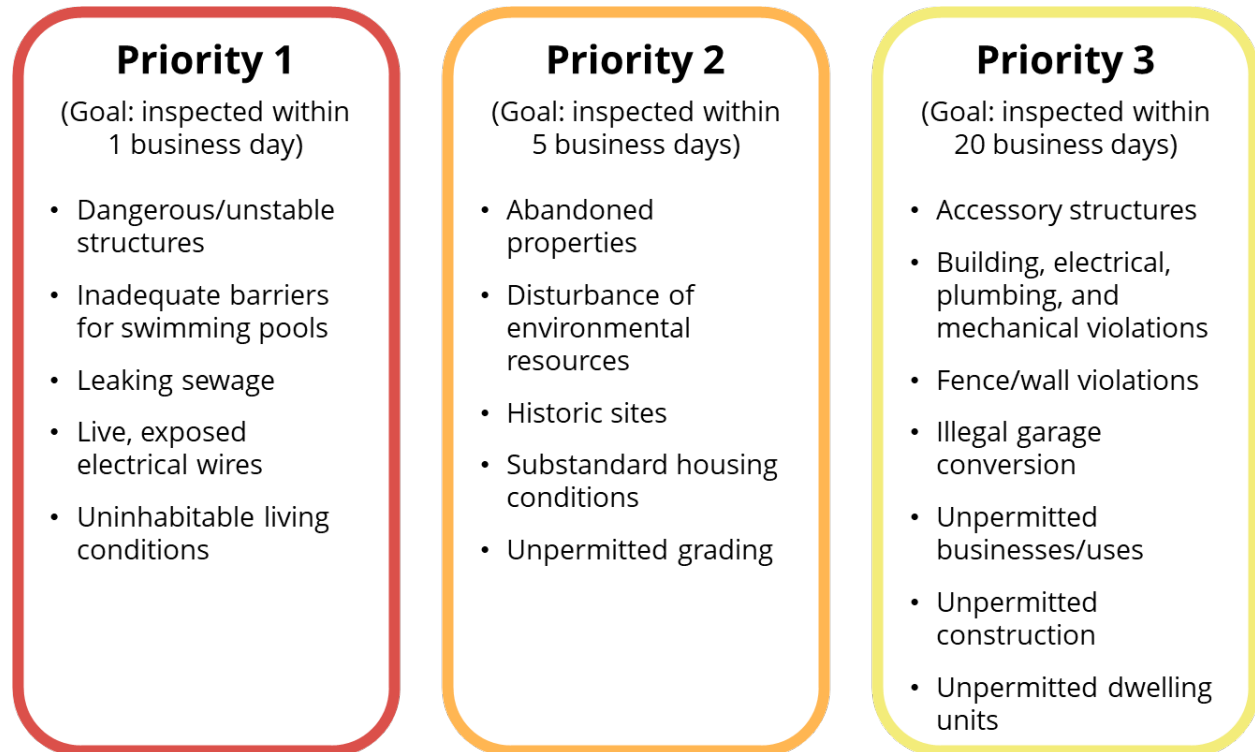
**Priority 1**

(Goal: inspected within 1 business day)

- Dangerous/unstable structures
- Inadequate barriers for swimming pools
- Leaking sewage
- Live, exposed electrical wires
- Uninhabitable living conditions

**Priority 2**

(Goal: inspected within 5 business days)

- Abandoned properties
- Disturbance of environmental resources
- Historic sites
- Substandard housing conditions
- Unpermitted grading

**Priority 3**

(Goal: inspected within 20 business days)

- Accessory structures
- Building, electrical, plumbing, and mechanical violations
- Fence/wall violations
- Illegal garage conversion
- Unpermitted businesses/uses
- Unpermitted construction
- Unpermitted dwelling units